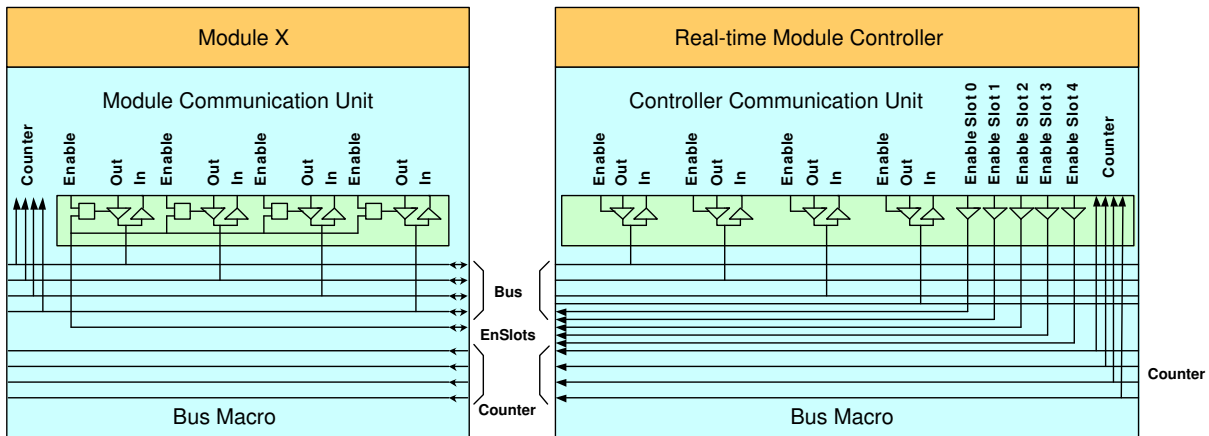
Module X

Module Communication Unit

Counter
Enable
Out
In
Enable
Out
In
Enable
Out
In
Enable
Out
In

Bus Macro

Bus
EnSlots
Counter

Real-time Module Controller

Controller Communication Unit

Enable
Out
In
Enable
Out
In
Enable
Out
In
Enable
Out
In
Enable Slot 0
Enable Slot 1
Enable Slot 2
Enable Slot 3
Enable Slot 4
Counter

Counter

Bus Macro